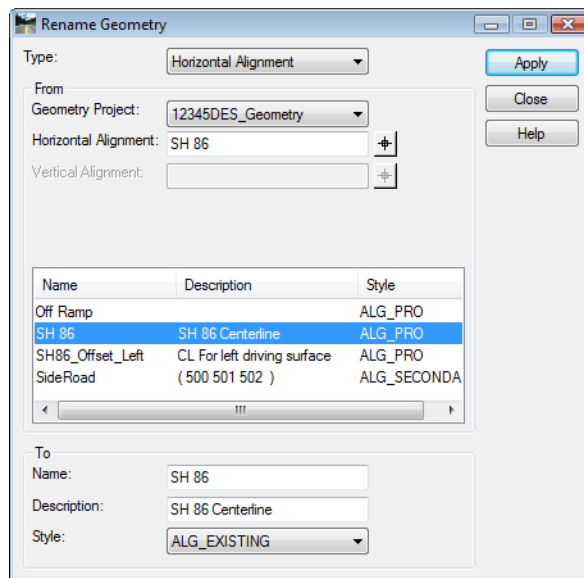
Rename Geometry

Type: Horizontal Alignment

Apply
Close
Help

From
Geometry Project: 12345DES_Geometry
Horizontal Alignment: SH 86
Vertical Alignment:

| Name | Description | Style |
|---|---|---|
| Off Ramp | | ALG_PRO |
| SH 86 | SH 86 Centerline | ALG_PRO |
| SH86_Offset_Left | CL For left driving surface | ALG_PRO |
| SideRoad | ( 500 501 502 ) | ALG_SECONDA |

To
Name: SH 86
Description: SH 86 Centerline
Style: ALG_EXISTING